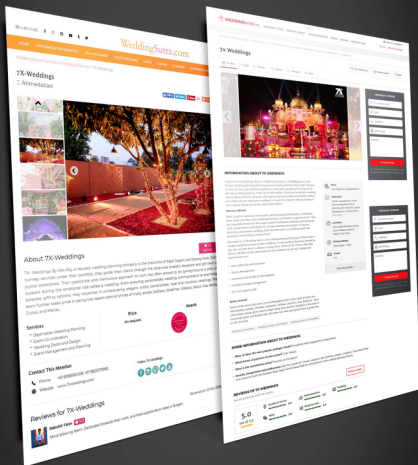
WeddingSutra.com

7X-Weddings

Ahmedabad

About 7X-Weddings

7X- Weddings By Dev-Raj is reputed wedding planning company in the financial of Rajat Sagar and Bharat Shah

Services

Destination Wedding Planning
Event Co-ordination
Wedding Décor and Design
Event Management and Planning

Price
On Request

Awards

Contact This Member

Phone
Website

Follow 7X-Weddings

Reviews for 7X-Weddings

7X-Weddings

INFORMATION ABOUT 7X-WEDDINGS

MORE INFORMATION ABOUT 7X-WEDDINGS

REVIEWS OF 7X-WEDDINGS

5.0